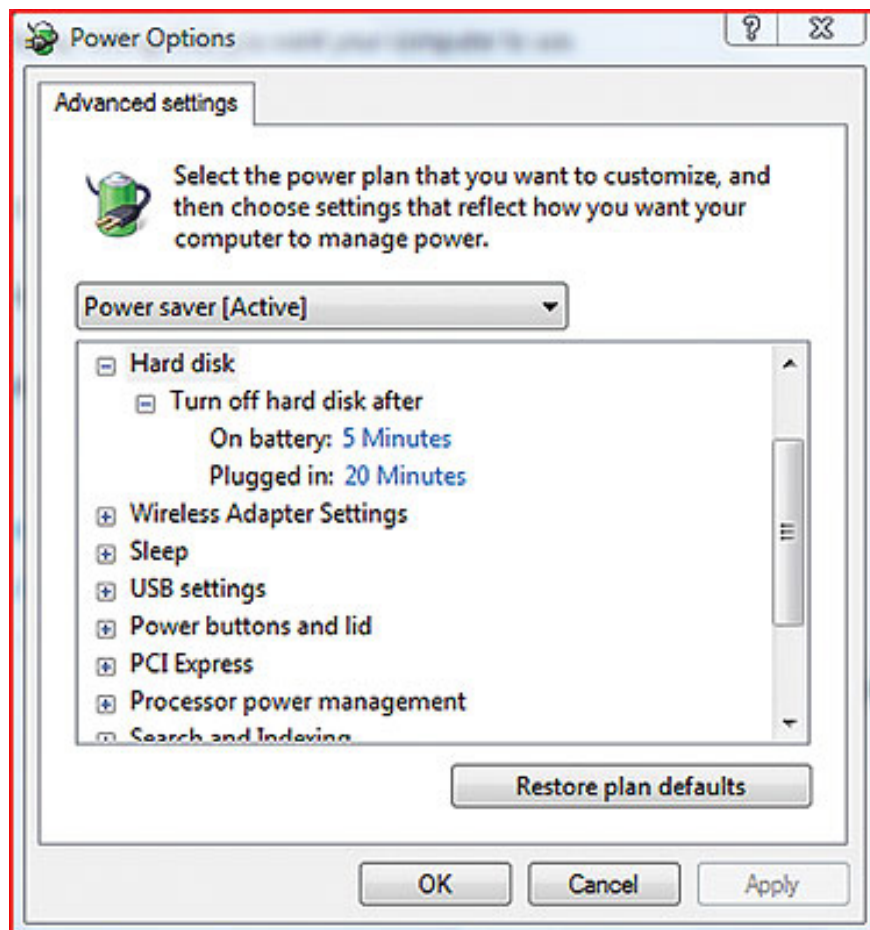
Power Options

Advanced settings

Select the power plan that you want to customize, and then choose settings that reflect how you want your computer to manage power.

Power saver [Active]

Hard disk
Turn off hard disk after
On battery: 5 Minutes
Plugged in: 20 Minutes
Wireless Adapter Settings
Sleep
USB settings
Power buttons and lid
PCI Express
Processor power management
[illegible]

Restore plan defaults

OK
Cancel
Apply